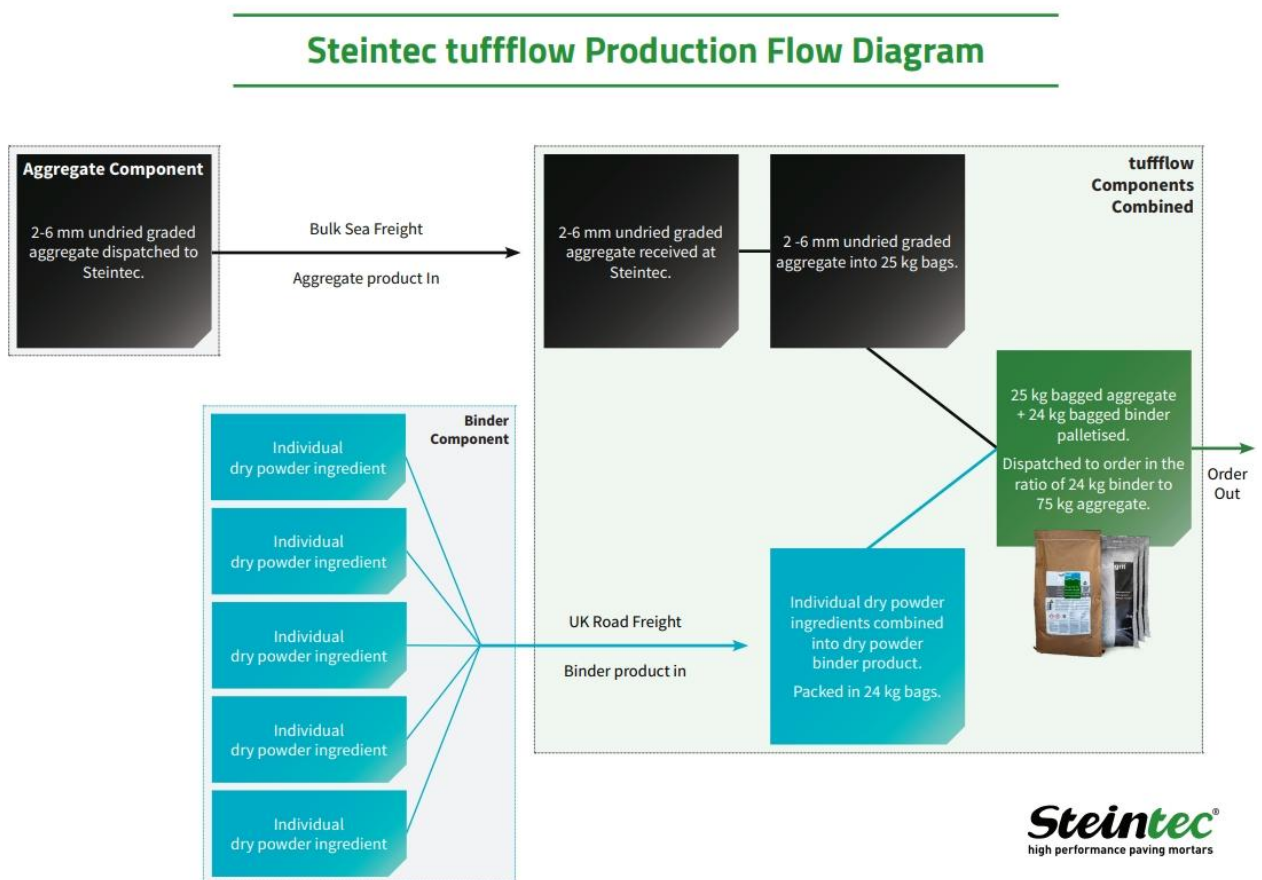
Steintec tuffflow Production Flow Diagram

Aggregate Component

2-6 mm undried graded aggregate dispatched to Steintec.

Bulk Sea Freight

Aggregate product In

tuffflow Components Combined

2-6 mm undried graded aggregate received at Steintec.

2 -6 mm undried graded aggregate into 25 kg bags.

25 kg bagged aggregate + 24 kg bagged binder palletised.

Dispatched to order in the ratio of 24 kg binder to 75 kg aggregate.

Order Out

Binder Component

Individual dry powder ingredient

Individual dry powder ingredient

Individual dry powder ingredient

Individual dry powder ingredient

Individual dry powder ingredient

UK Road Freight

Binder product in

Individual dry powder ingredients combined into dry powder binder product.

Packed in 24 kg bags.

Steintec®
high performance paving mortars